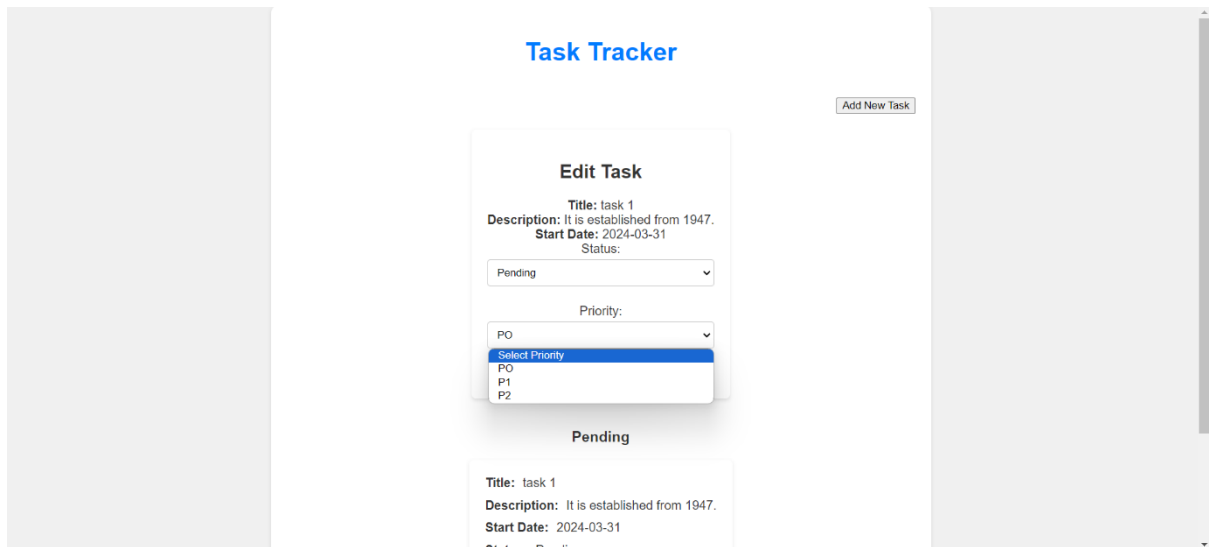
Task Tracker

Add New Task

Edit Task

Title: task 1
Description: It is established from 1947.
Start Date: 2024-03-31
Status:

Pending

Priority:

PO

Select Priority
PO
P1
P2

Pending

Title: task 1

Description: It is established from 1947.

Start Date: 2024-03-31

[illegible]